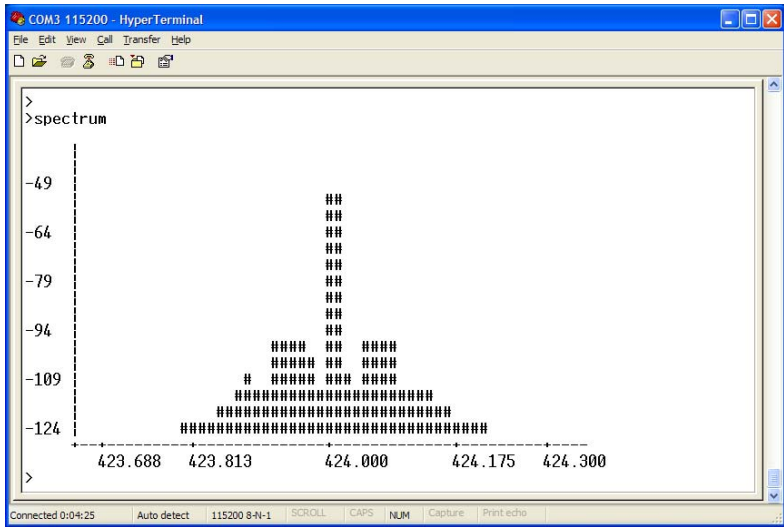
COM3 115200 - HyperTerminal
File Edit View Call Transfer Help

>
>spectrum

-49
##
##
-64
##
##
##
-79
##
##
##
-94
#### ## ####
##### ## ####
-109
# ##### ### ####
######################
########################
-124
##############################
423.688 423.813 424.000 424.175 424.300
>

Connected 0:04:25 Auto detect 115200 8-N-1 SCROLL CAPS NUM Capture Print echo